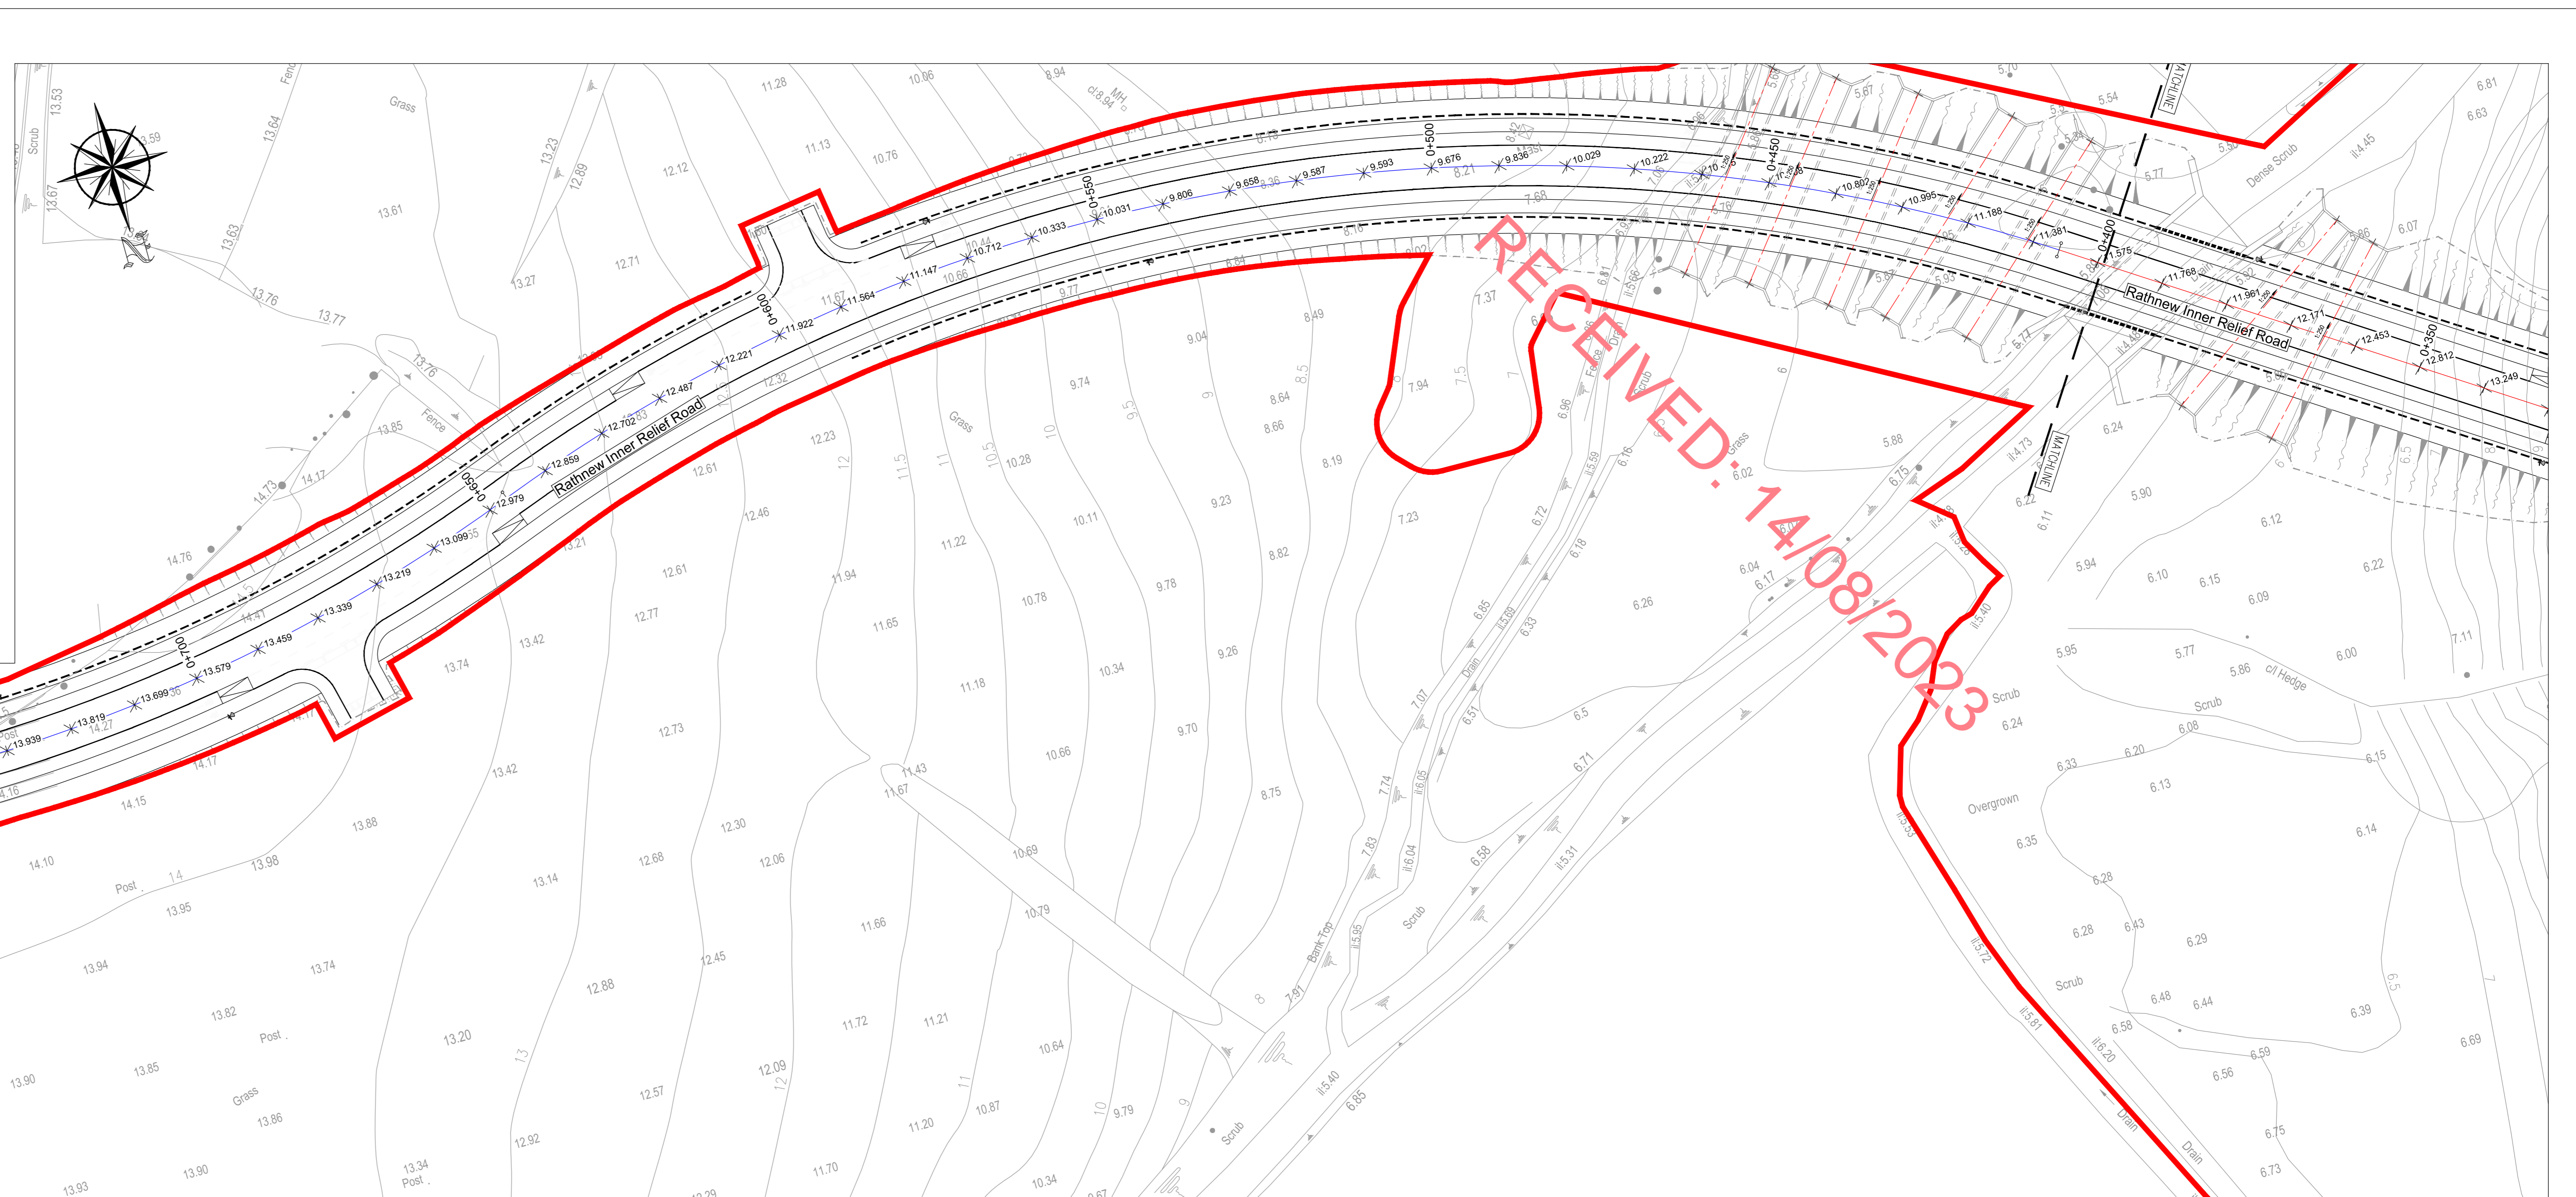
RECEIVED: 14/08/2023

Rathnew Inner Relief Road

Rathnew Inner Relief Road

MATCHLINE

MATCHLINE

0+350
0+400
0+450
0+500
0+550
0+600
0+650
0+700

13.939
13.819
13.699
13.579
13.459
13.339
13.219
13.099
12.979
12.859
12.702
12.487
12.221
11.922
11.564
11.147
10.712
10.333
10.031
9.806
9.658
9.587
9.593
9.676
9.836
10.029
10.222
10.802
10.995
11.188
11.381
11.575
11.768
11.961
12.171
12.453
12.812
13.249

Grass
Scrub
Fence
Post
Dense Scrub
Overgrown
Drain
Bank Top
c/l Hedge
MH

13.53
13.67
13.64
13.61
13.63
13.76
13.77
13.76
13.85
14.17
14.73
14.76
13.23
12.89
13.27
12.12
12.71
11.28
11.13
10.76
10.06
8.94
9.04
9.74
8.49
8.64
8.66
8.19
9.23
8.82
9.78
9.26
9.70
8.75
7.94
7.37
7.23
7.68
6.72
6.18
6.85
6.33
6.26
6.5
6.71
6.58
7.07
7.74
7.83
7.91
6.51
6.04
6.17
6.02
5.88
5.90
5.94
6.10
6.15
6.09
6.12
6.22
6.24
5.95
5.77
5.86
6.00
6.24
6.33
6.35
6.20
6.13
6.08
6.15
6.14
6.28
6.43
6.29
6.48
6.44
6.39
6.58
6.59
6.56
6.75
6.73
6.69
7.11
6.07
6.81
6.63
5.54
5.70
5.77
5.67
12.61
12.46
12.23
12.32
12.61
12.77
12.73
12.30
12.68
12.06
12.45
12.88
12.09
12.57
12.92
13.42
13.42
13.74
13.88
13.98
13.14
13.20
13.82
13.74
13.94
13.95
13.90
13.85
13.86
13.93
13.90
13.34
14.15
14.10
14.17
14.27
11.94
11.65
11.22
11.18
11.43
11.67
11.66
11.72
11.21
11.20
11.70
10.87
10.66
10.28
10.11
10.78
10.34
10.66
10.69
10.79
10.64
10.34
9.79